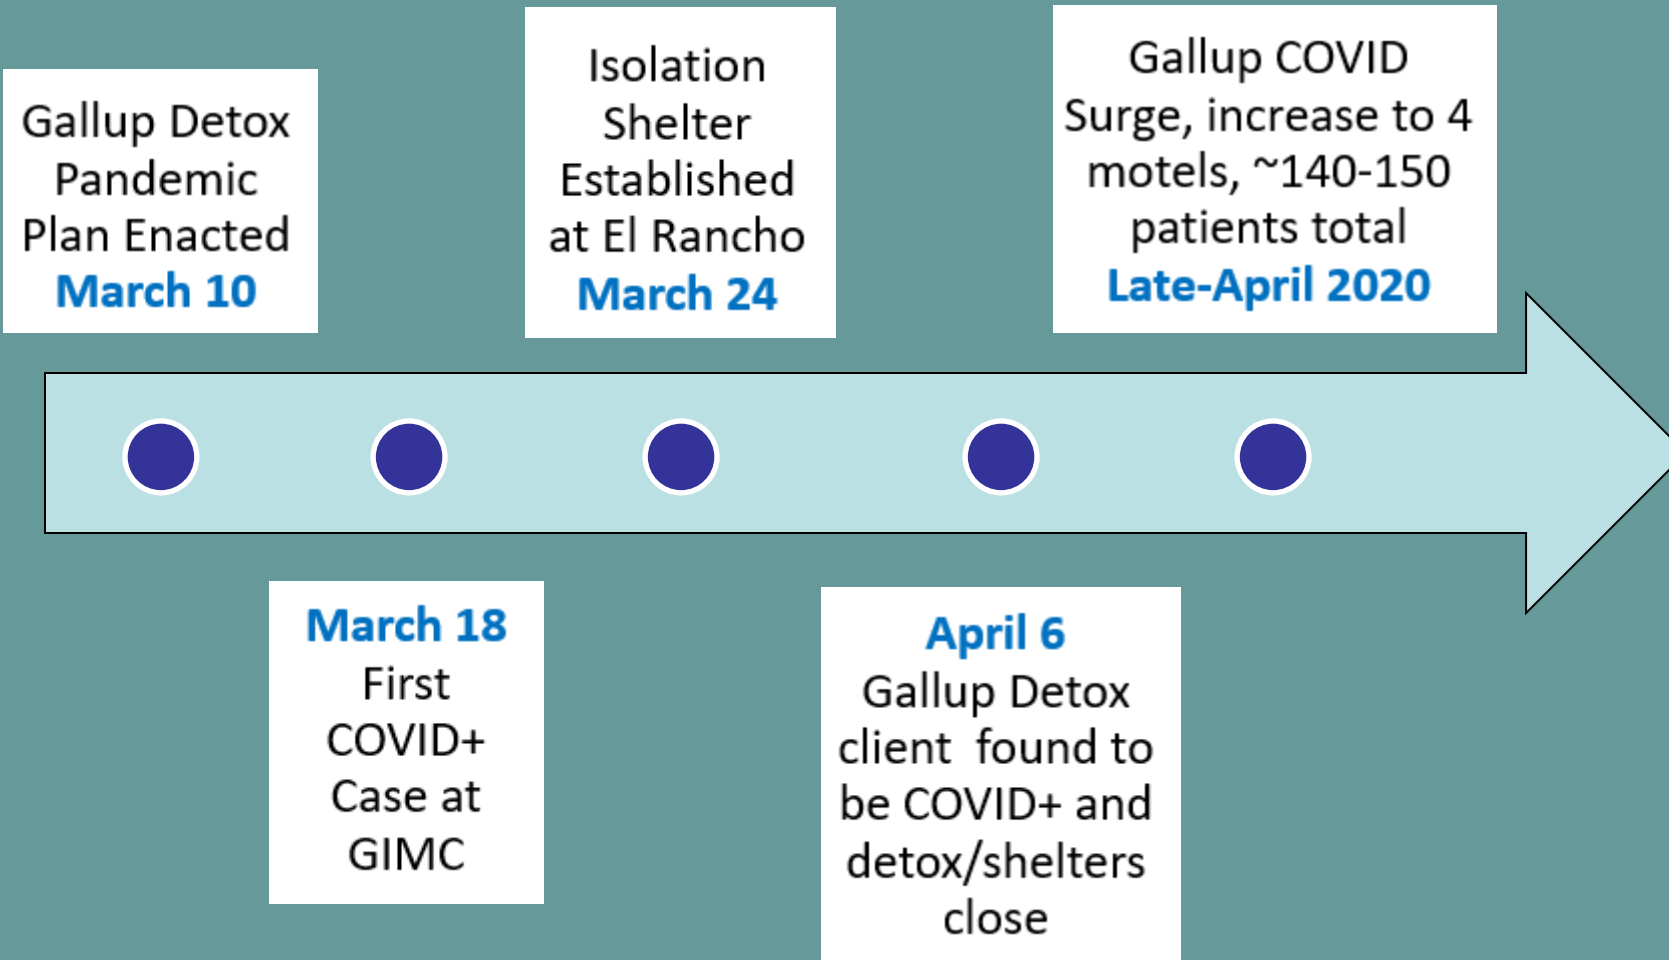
Gallup Detox Pandemic Plan Enacted
March 10

March 18
First COVID+ Case at GIMC

Isolation Shelter Established at El Rancho
March 24

April 6
Gallup Detox client found to be COVID+ and detox/shelters close

Gallup COVID Surge, increase to 4 motels, ~140-150 patients total
Late-April 2020